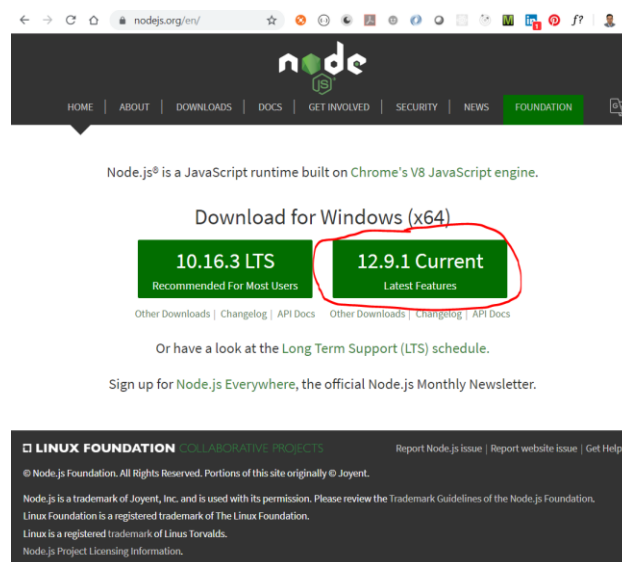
nodejs.org/en/

node JS

HOME | ABOUT | DOWNLOADS | DOCS | GET INVOLVED | SECURITY | NEWS | FOUNDATION

Node.js® is a JavaScript runtime built on Chrome's V8 JavaScript engine.

Download for Windows (x64)

10.16.3 LTS
Recommended For Most Users

12.9.1 Current
Latest Features

Other Downloads | Changelog | API Docs

Other Downloads | Changelog | API Docs

Or have a look at the Long Term Support (LTS) schedule.

Sign up for Node.js Everywhere, the official Node.js Monthly Newsletter.

LINUX FOUNDATION COLLABORATIVE PROJECTS

Report Node.js issue | Report website issue | Get Help

© Node.js Foundation. All Rights Reserved. Portions of this site originally © Joyent.

Node.js is a trademark of Joyent, Inc. and is used with its permission. Please review the Trademark Guidelines of the Node.js Foundation.

Linux Foundation is a registered trademark of The Linux Foundation.

Linux is a registered trademark of Linus Torvalds.

Node.js Project Licensing Information.